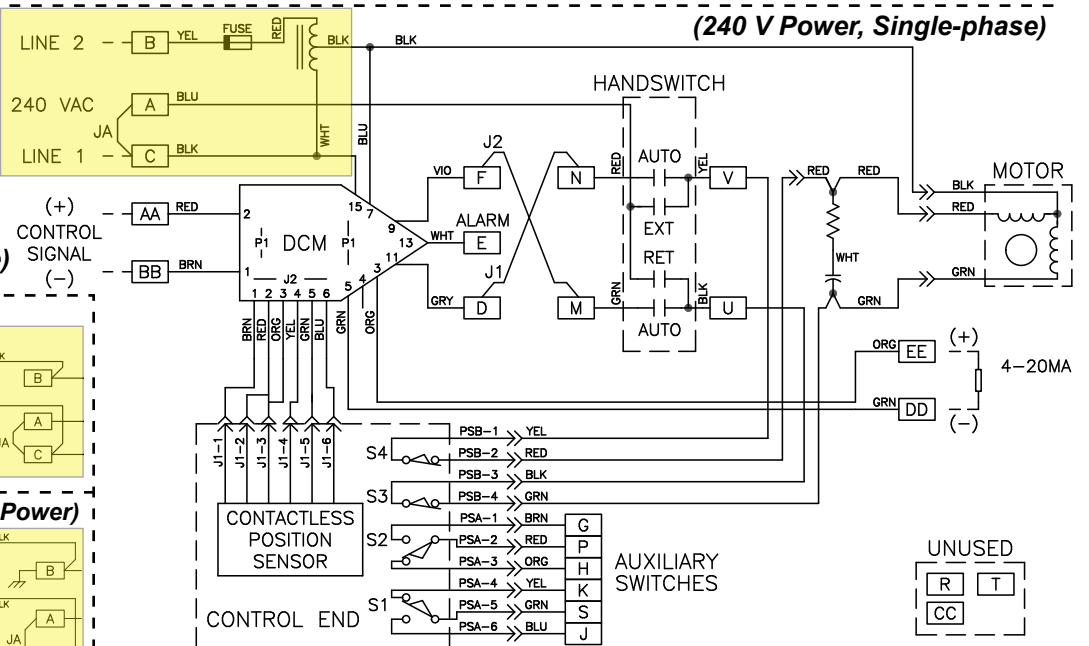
(240 V Power, Single-phase)

LINE 2 B YEL FUSE RED BLK BLK

240 VAC A BLU

JA

LINE 1 C BLK WHT BLU

HANDSWITCH

J2

VIO F N RED AUTO YEL V RED RED MOTOR

EXT BLK

(+) AA RED 2 15 7 9 ALARM RED

CONTROL P1 DCM P1 13 WHT E RET

SIGNAL 11 WHT GRN

(−) BB BRN 1 J2 5 4 3 J1

GRY D M GRN AUTO BLK U GRN

1 2 3 4 5 6

BRN RED ORG YEL GRN BLU GRN ORG

ORG EE (+) 4−20MA

GRN DD (−)

B

A

JA C

J1−1 J1−2 J1−3 J1−4 J1−5 J1−6

PSB−1 YEL

S4 PSB−2 RED

PSB−3 BLK

S3 PSB−4 GRN

Power)

CONTACTLESS POSITION SENSOR

PSA−1 BRN G

S2 PSA−2 RED P

PSA−3 ORG H AUXILIARY SWITCHES

PSA−4 YEL K

S1 PSA−5 GRN S

PSA−6 BLU J

CONTROL END

B

A

JA

UNUSED

R T

CC